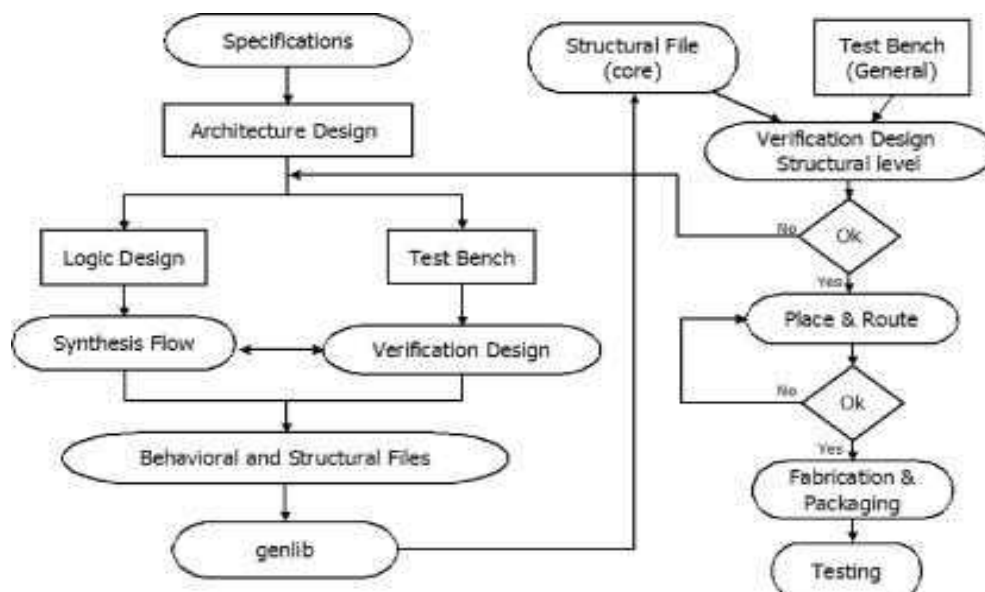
Specifications

Architecture Design

Logic Design

Test Bench

Synthesis Flow

Verification Design

Behavioral and Structural Files

genlib

Structural File (core)

Test Bench (General)

Verification Design Structural level

No

Ok

Yes

Place & Route

No

Ok

Yes

Fabrication & Packaging

Testing